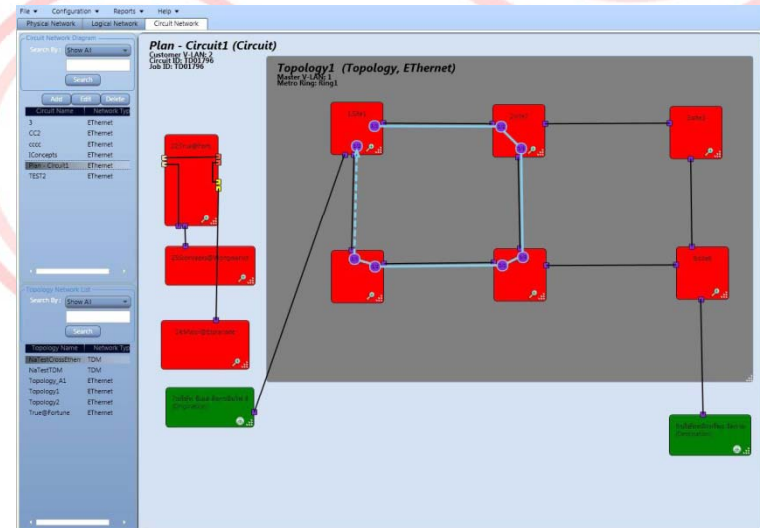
File ▾ Configuration ▾ Reports ▾ Help ▾

Physical Network | Logical Network | Circuit Network

Circuit Network Diagram

Search By : Show All

Search

Add | Edit | Delete

| Circuit Name | Network Typ |
|---|---|
| 3 | EThernet |
| CC2 | EThernet |
| cccc | EThernet |
| IConcepts | EThernet |
| Plan - Circuit1 | EThernet |
| TEST2 | EThernet |

Topology Network List

Search By : Show All

Search

| Topology Name | Network Typ |
|---|---|
| NaTestCrossEthern | TDM |
| NaTestTDM | TDM |
| Topology_A1 | EThernet |
| Topology1 | EThernet |
| Topology2 | EThernet |
| True@Fortune | EThernet |

Plan - Circuit1 (Circuit)
Customer V-LAN: 2
Circuit ID: TD01796
Job ID: TD01796

Topology1 (Topology, EThernet)
Master V-LAN: 1
Metro Ring: ring1

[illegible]